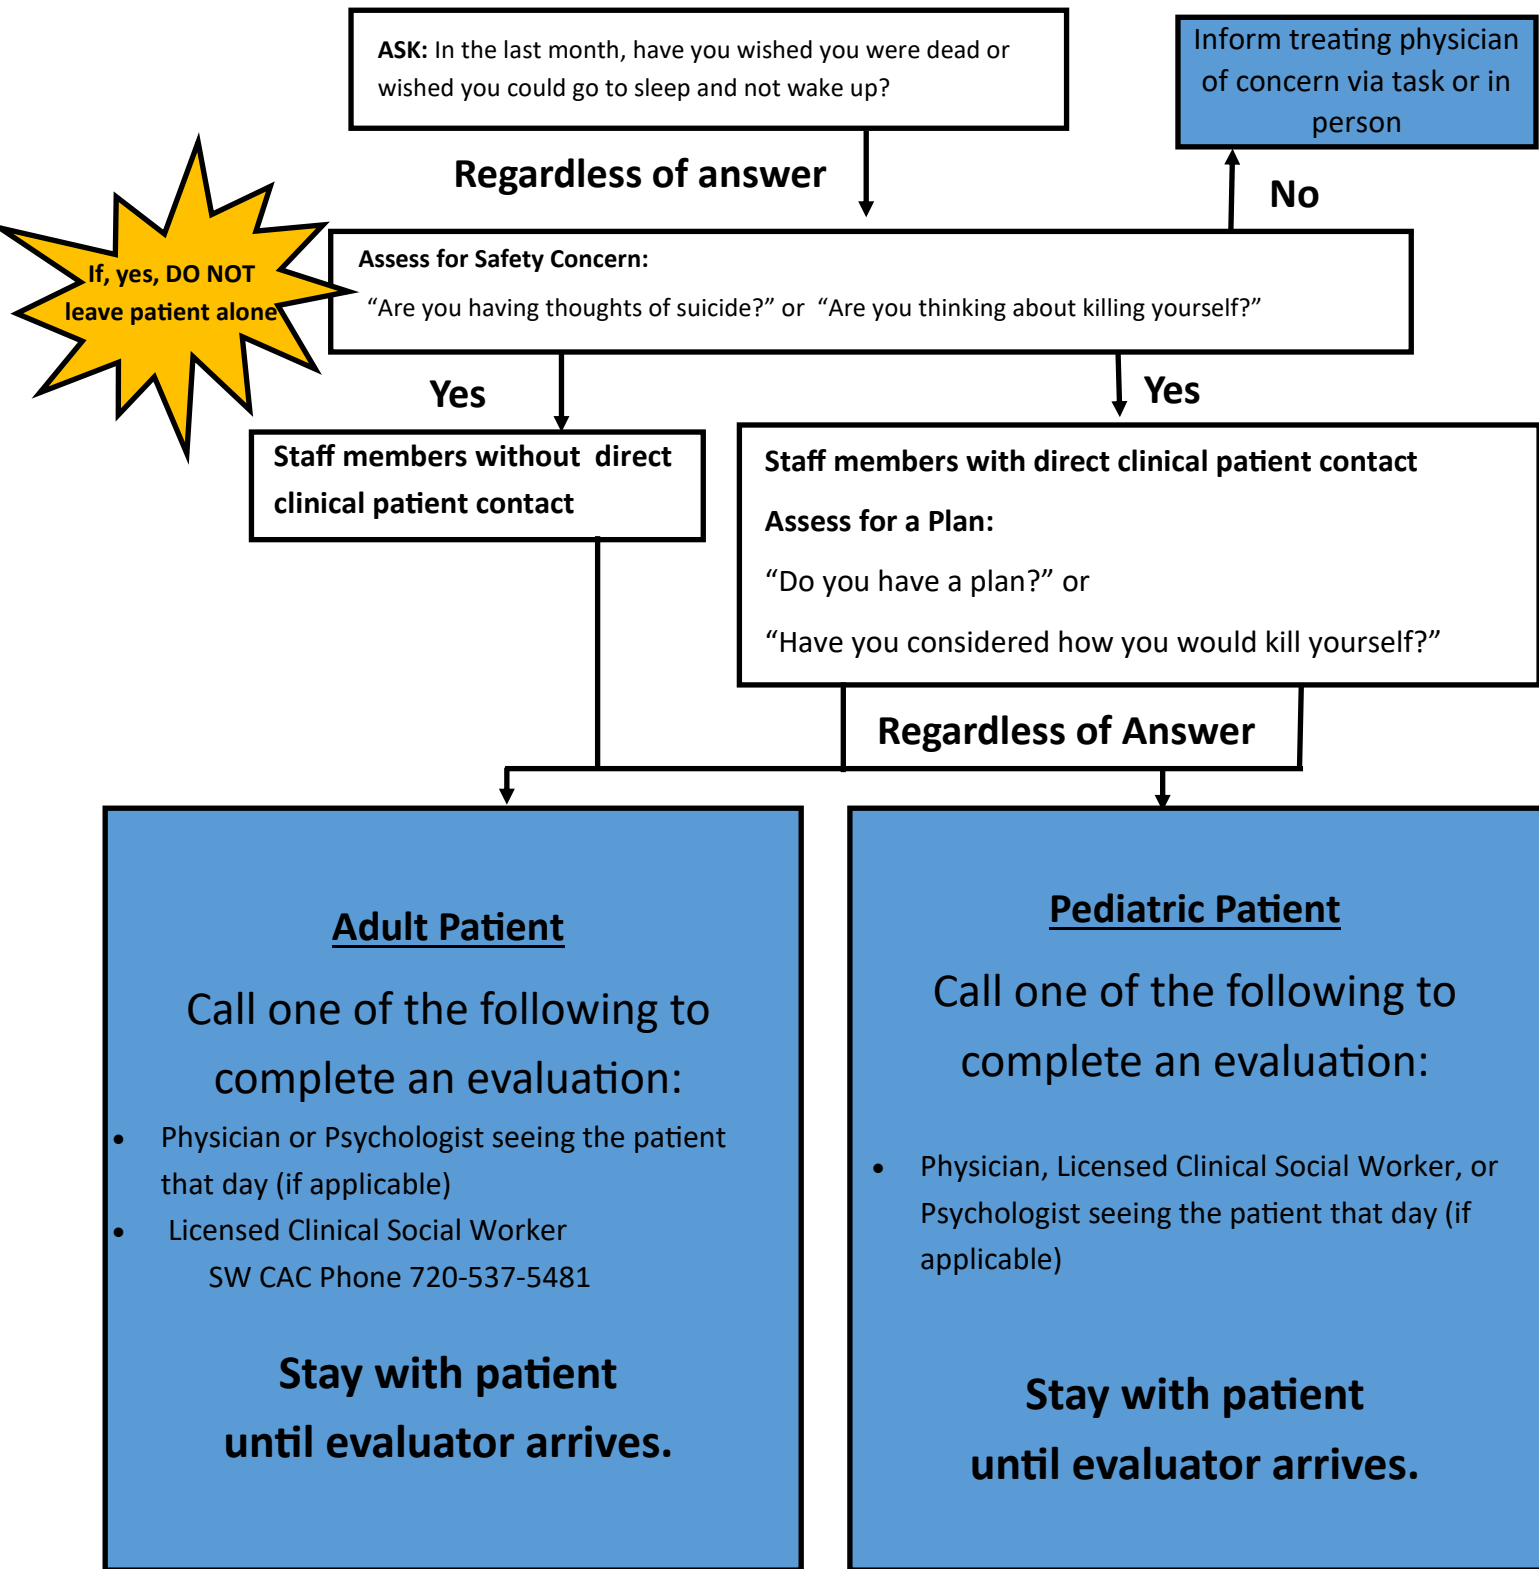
ASK: In the last month, have you wished you were dead or wished you could go to sleep and not wake up?

Inform treating physician of concern via task or in person

Regardless of answer

No

If, yes, DO NOT leave patient alone

Assess for Safety Concern:

"Are you having thoughts of suicide?" or "Are you thinking about killing yourself?"

Yes

Yes

Staff members without direct clinical patient contact

Staff members with direct clinical patient contact

Assess for a Plan:

"Do you have a plan?" or

"Have you considered how you would kill yourself?"

Regardless of Answer

Adult Patient

Call one of the following to complete an evaluation:

- Physician or Psychologist seeing the patient that day (if applicable)
- Licensed Clinical Social Worker SW CAC Phone 720-537-5481

Stay with patient until evaluator arrives.

Pediatric Patient

Call one of the following to complete an evaluation:

- Physician, Licensed Clinical Social Worker, or Psychologist seeing the patient that day (if applicable)

Stay with patient until evaluator arrives.